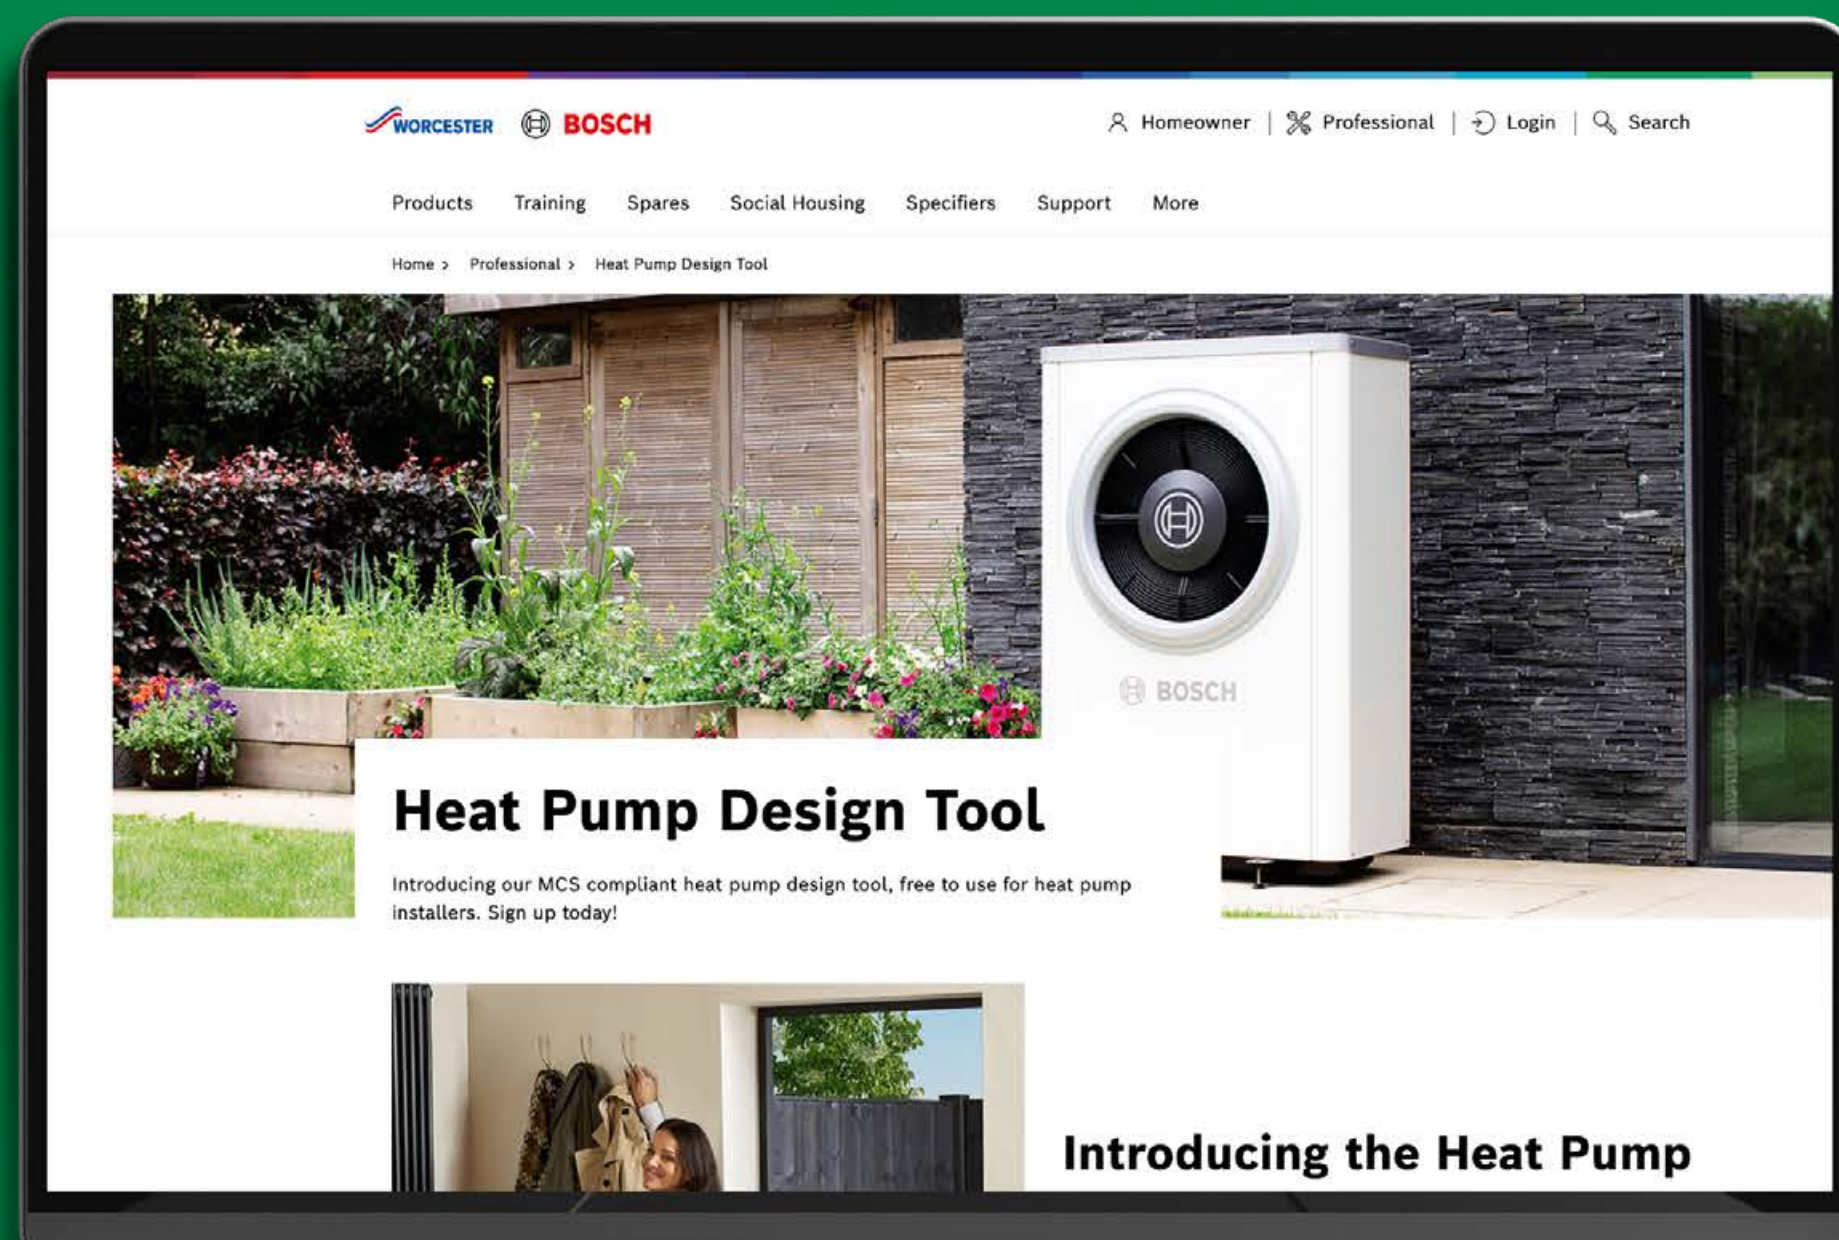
WORCESTER BOSCH

Homeowner | Professional | Login | Search

Products Training Spares Social Housing Specifiers Support More

Home > Professional > Heat Pump Design Tool

BOSCH

Heat Pump Design Tool

Introducing our MCS compliant heat pump design tool, free to use for heat pump installers. Sign up today!

Introducing the Heat Pump